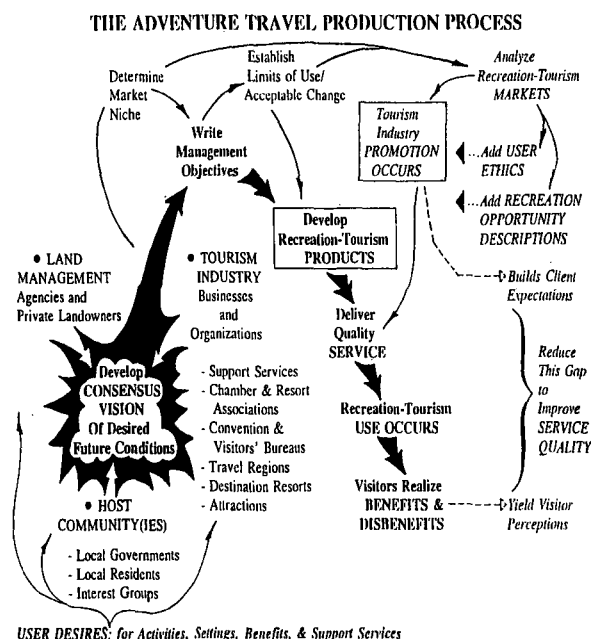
THE ADVENTURE TRAVEL PRODUCTION PROCESS

Determine Market Niche

Establish Limits of Use/ Acceptable Change

Analyze Recreation-Tourism MARKETS

Write Management Objectives

Tourism Industry PROMOTION OCCURS

...Add USER ETHICS

...Add RECREATION OPPORTUNITY DESCRIPTIONS

Develop Recreation-Tourism PRODUCTS

• LAND MANAGEMENT Agencies and Private Landowners

• TOURISM INDUSTRY Businesses and Organizations

Builds Client Expectations

Deliver Quality SERVICE

Develop CONSENSUS VISION Of Desired Future Conditions

- Support Services
- Chamber & Resort Associations
- Convention & Visitors' Bureaus
- Travel Regions
- Destination Resorts
- Attractions

Reduce This Gap to Improve SERVICE QUALITY

Recreation-Tourism USE OCCURS

Visitors Realize BENEFITS & DISBENEFITS

Yield Visitor Perceptions

• HOST COMMUNITY(IES)

- Local Governments
- Local Residents
- Interest Groups

USER DESIRES: for Activities, Settings, Benefits, & Support Services